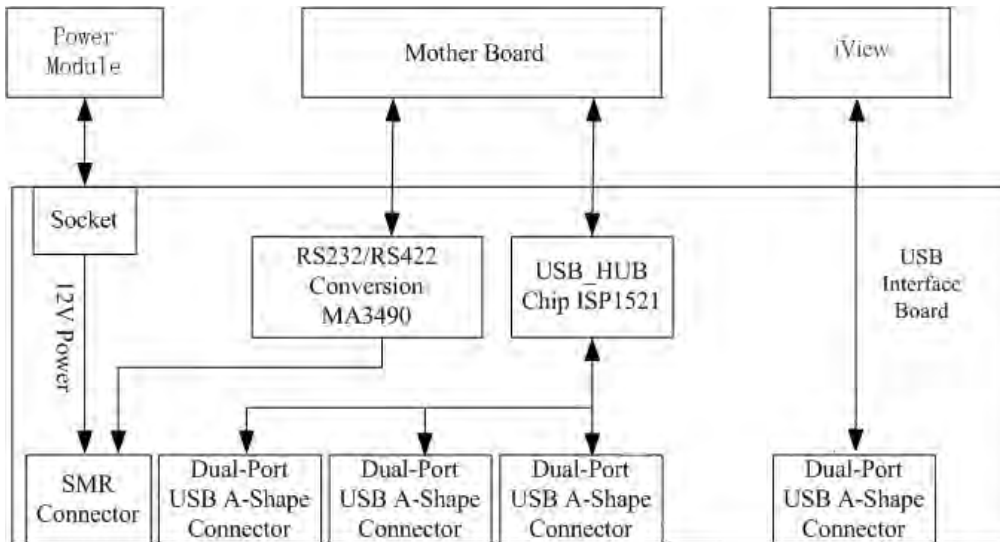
Power Module

Mother Board

iView

Socket

12V Power

RS232/RS422 Conversion MA3490

USB_HUB Chip ISP1521

USB Interface Board

SMR Connector

Dual-Port USB A-Shape Connector

Dual-Port USB A-Shape Connector

Dual-Port USB A-Shape Connector

Dual-Port USB A-Shape Connector